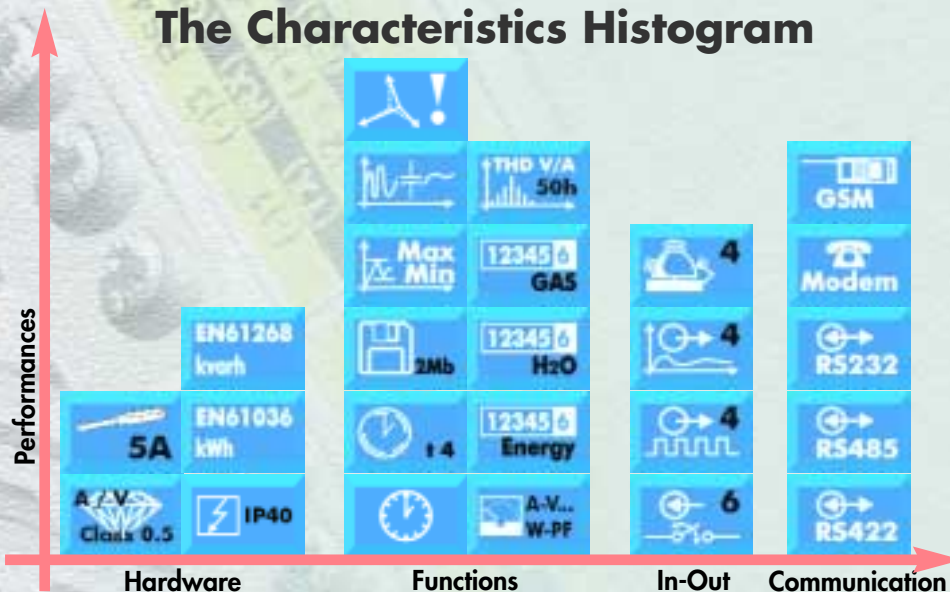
The Characteristics Histogram

Performances

EN61268 kvarh

5A

EN61036 kWh

A / V Class 0.5

IP40

THD V/A 50h

Max Min

12345 6 GAS

2Mb

12345 6 H2O

t 4

12345 6 Energy

A-V... W-PF

4

4

4

6

GSM

Modem

RS232

RS485

RS422

Hardware

Functions

In-Out

Communication